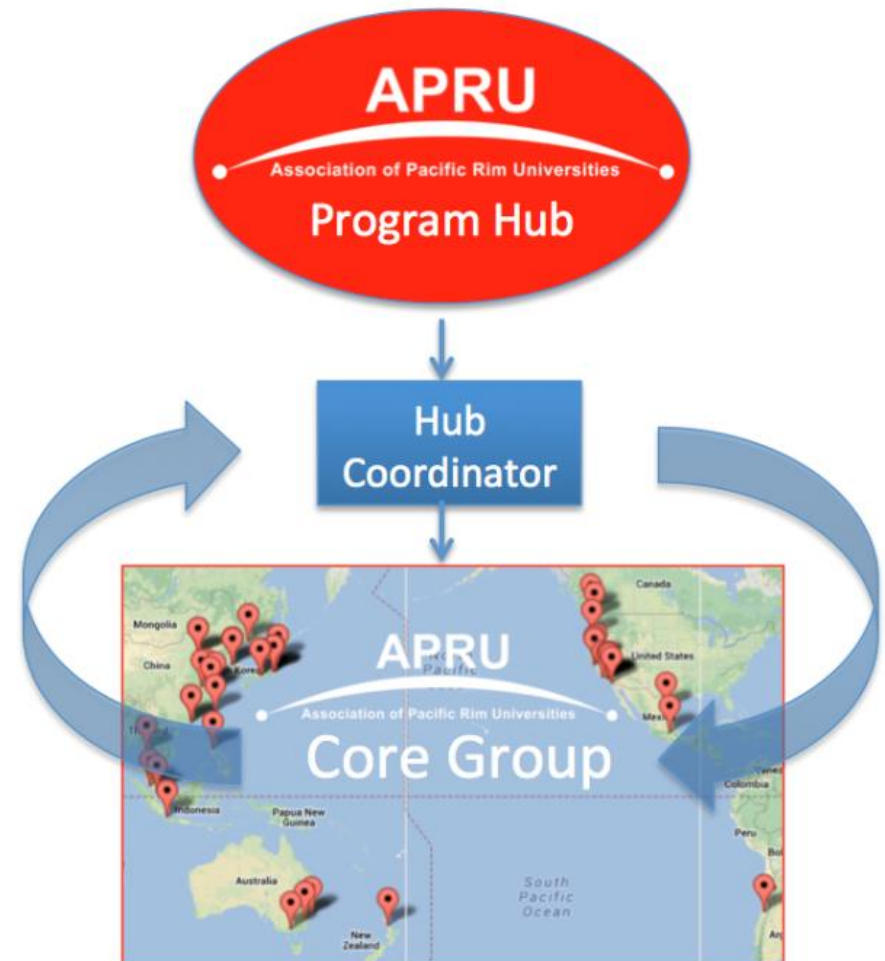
APRU
Association of Pacific Rim Universities
Program Hub

Hub Coordinator

Canada
Mongolia
China
Korea
United States
Mexico
Colombia
Peru
Indonesia
Papua New Guinea
Australia
South Pacific Ocean
New Zealand

APRU
Association of Pacific Rim Universities
Core Group